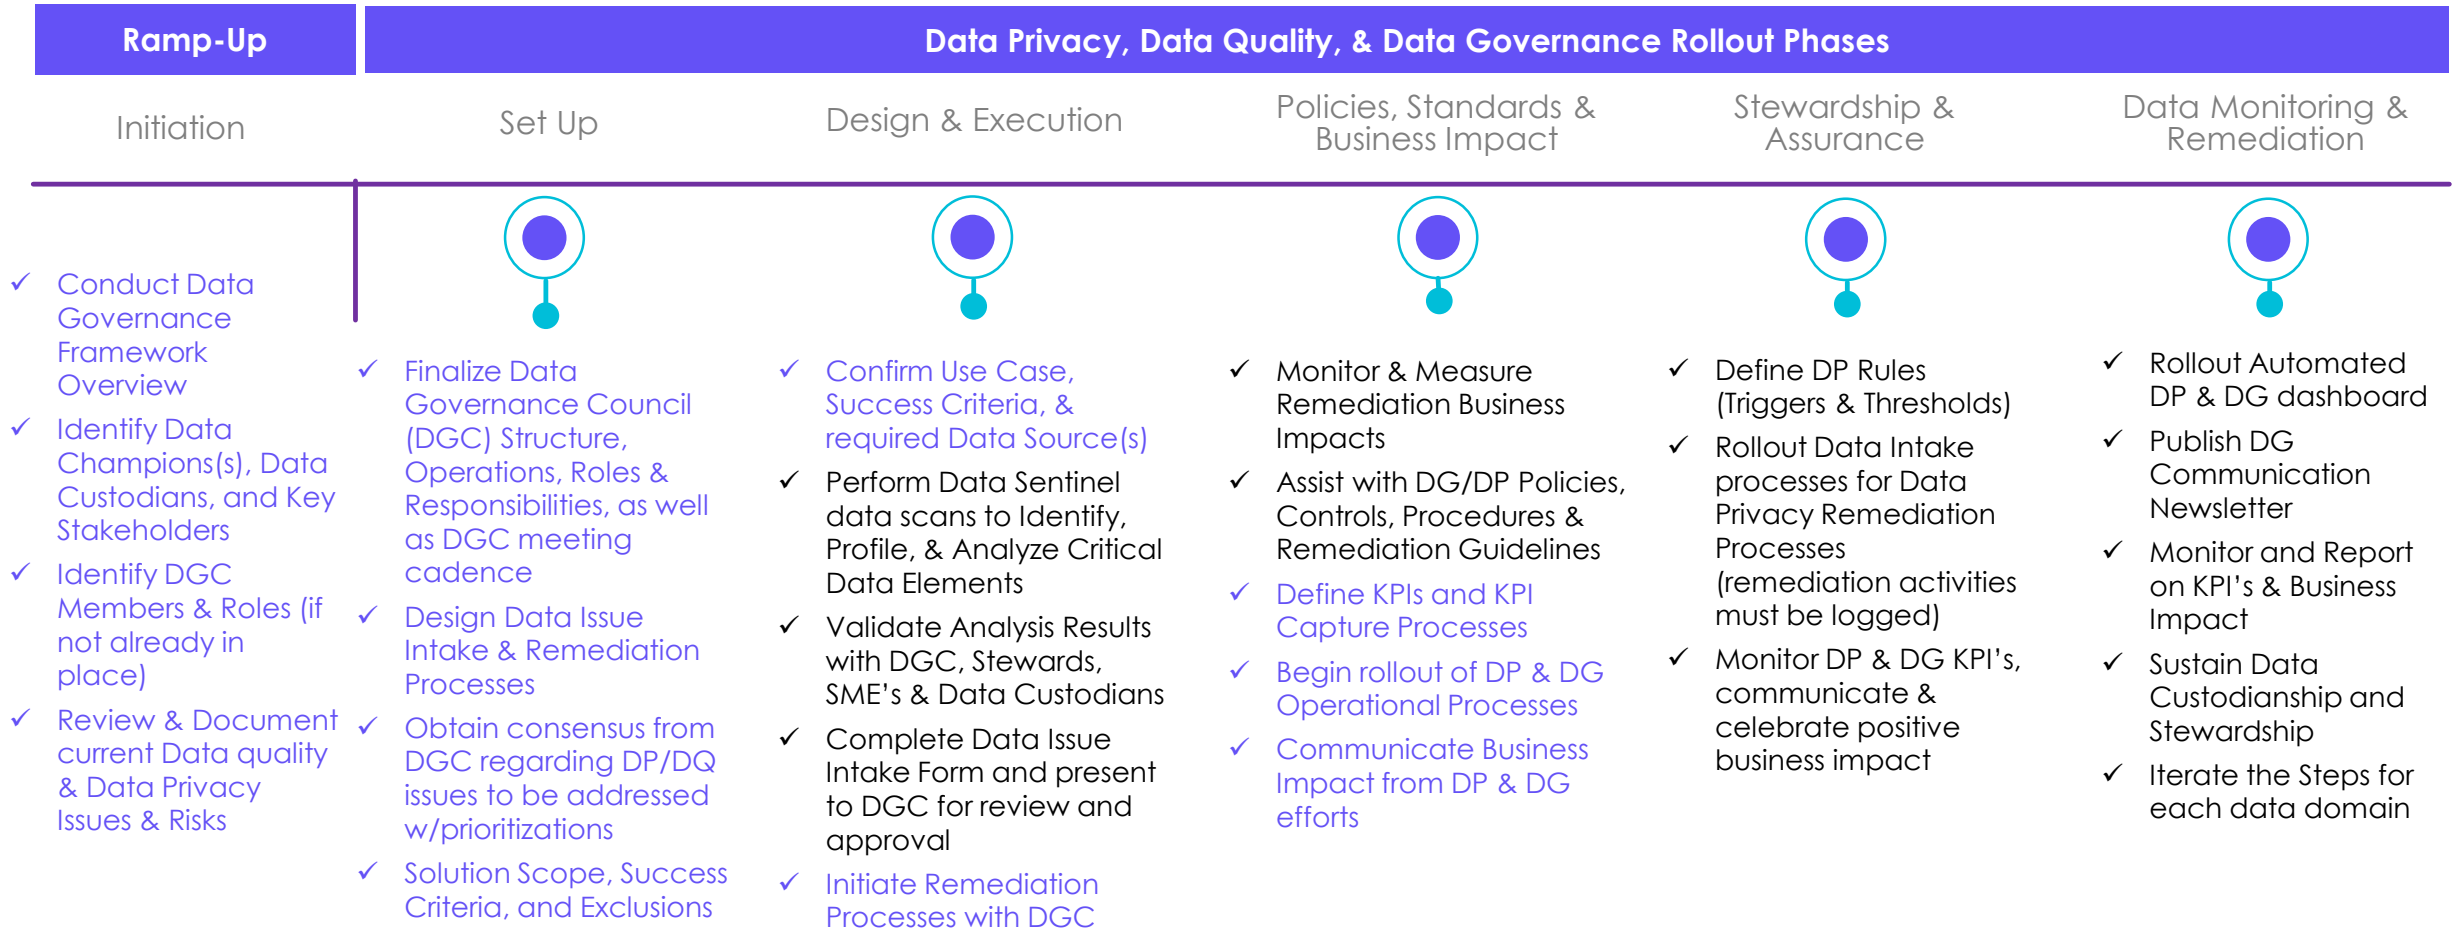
Ramp-Up

Data Privacy, Data Quality, & Data Governance Rollout Phases

Initiation

Set Up

Design & Execution

Policies, Standards & Business Impact

Stewardship & Assurance

Data Monitoring & Remediation

✓ Conduct Data Governance Framework Overview

✓ Identify Data Champions(s), Data Custodians, and Key Stakeholders

✓ Identify DGC Members & Roles (if not already in place)

✓ Review & Document current Data quality & Data Privacy Issues & Risks

✓ Finalize Data Governance Council (DGC) Structure, Operations, Roles & Responsibilities, as well as DGC meeting cadence

✓ Design Data Issue Intake & Remediation Processes

✓ Obtain consensus from DGC regarding DP/DQ issues to be addressed w/prioritizations

✓ Solution Scope, Success Criteria, and Exclusions

✓ Confirm Use Case, Success Criteria, & required Data Source(s)

✓ Perform Data Sentinel data scans to Identify, Profile, & Analyze Critical Data Elements

✓ Validate Analysis Results with DGC, Stewards, SME's & Data Custodians

✓ Complete Data Issue Intake Form and present to DGC for review and approval

✓ Initiate Remediation Processes with DGC

✓ Monitor & Measure Remediation Business Impacts

✓ Assist with DG/DP Policies, Controls, Procedures & Remediation Guidelines

✓ Define KPIs and KPI Capture Processes

✓ Begin rollout of DP & DG Operational Processes

✓ Communicate Business Impact from DP & DG efforts

✓ Define DP Rules (Triggers & Thresholds)

✓ Rollout Data Intake processes for Data Privacy Remediation Processes (remediation activities must be logged)

✓ Monitor DP & DG KPI's, communicate & celebrate positive business impact

✓ Rollout Automated DP & DG dashboard

✓ Publish DG Communication Newsletter

✓ Monitor and Report on KPI's & Business Impact

✓ Sustain Data Custodianship and Stewardship

✓ Iterate the Steps for each data domain